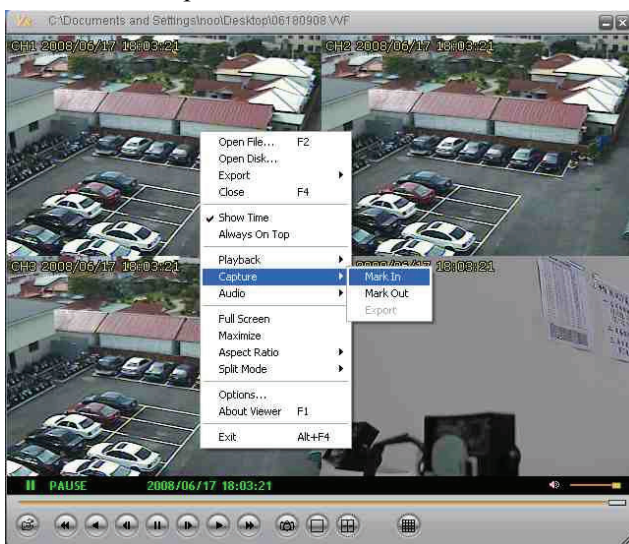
C:\Documents and Settings\noo\Desktop\06180908.VVF

CH1 2008/06/17 18:03:21

CH2 2008/06/17 18:03:21

CH3 2008/06/17 18:03:21

2008/06/17 18:03:21

Open File... F2
Open Disk...
Export
Close F4
Show Time
Always On Top
Playback
Capture
Audio
Full Screen
Maximize
Aspect Ratio
Split Mode
Options...
About Viewer F1
Exit Alt+F4

Mark In
Mark Out
Export

PAUSE 2008/06/17 18:03:21